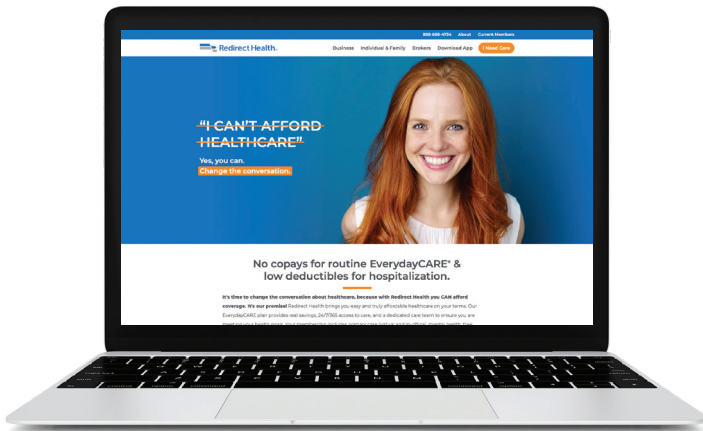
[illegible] About Current Members

Redirect Health.

Business Individual & Family Brokers Download App I Need Care

"I CAN'T AFFORD HEALTHCARE"

Yes, you can.

Change the conversation.

No copays for routine EverydayCARE® & low deductibles for hospitalization.

It's time to change the conversation about healthcare, because with Redirect Health you CAN afford coverage. It's our promise! Redirect Health brings you easy and truly affordable healthcare on your terms. Our EverydayCARE plan provides real savings, 24/7/365 access to care, and a dedicated care team to ensure you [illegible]